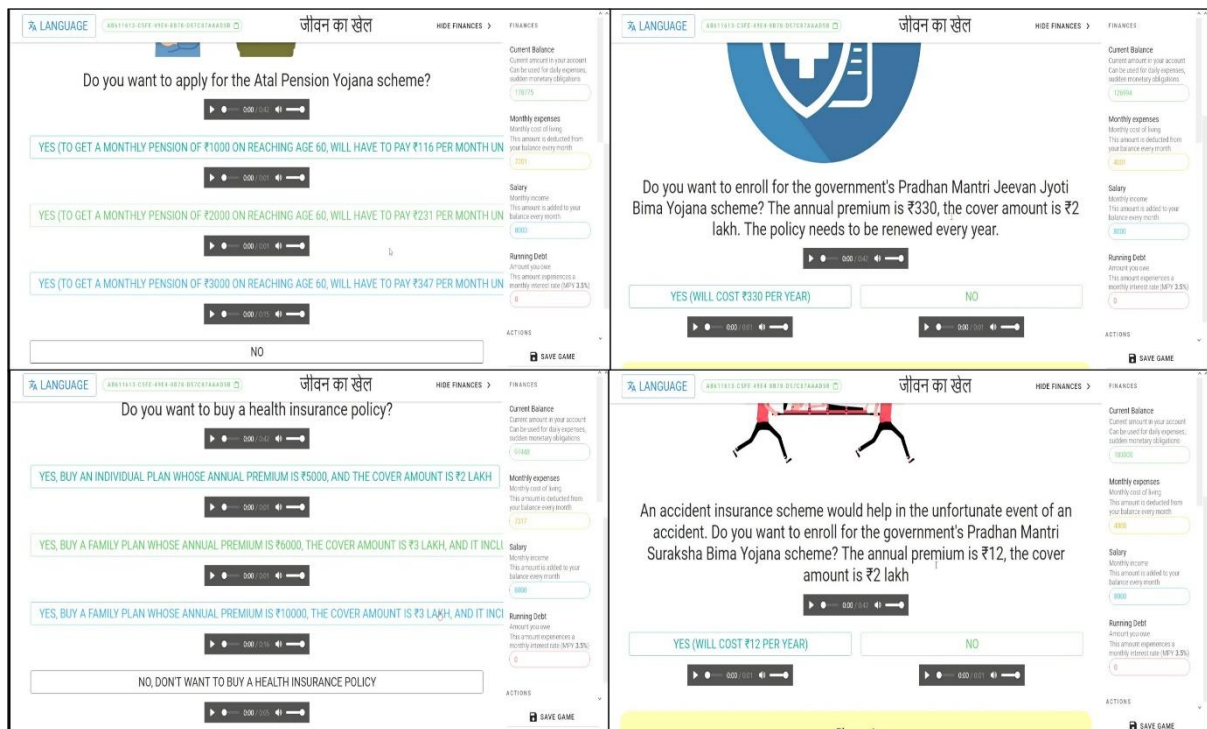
LANGUAGE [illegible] जीवन का खेल HIDE FINANCES >

FINANCES

Current Balance
Current amount in your account Can be used for daily expenses, sudden monetary obligations
176775

Monthly expenses
Monthly cost of living
This amount is deducted from your balance every month
7301

Salary
Monthly income
This amount is added to your balance every month
8000

Running Debt
Amount you owe
This amount experiences a monthly interest rate (MPY 3.5%)
0

ACTIONS
SAVE GAME

Do you want to apply for the Atal Pension Yojana scheme?

0:00 / 0:42

YES (TO GET A MONTHLY PENSION OF ₹1000 ON REACHING AGE 60, WILL HAVE TO PAY ₹116 PER MONTH UN

0:00 / 0:01

YES (TO GET A MONTHLY PENSION OF ₹2000 ON REACHING AGE 60, WILL HAVE TO PAY ₹231 PER MONTH UN

0:00 / 0:01

YES (TO GET A MONTHLY PENSION OF ₹3000 ON REACHING AGE 60, WILL HAVE TO PAY ₹347 PER MONTH UN

0:00 / 0:15

NO

LANGUAGE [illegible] जीवन का खेल HIDE FINANCES >

FINANCES

Current Balance
Current amount in your account Can be used for daily expenses, sudden monetary obligations
126894

Monthly expenses
Monthly cost of living
This amount is deducted from your balance every month
4001

Salary
Monthly income
This amount is added to your balance every month
8000

Running Debt
Amount you owe
This amount experiences a monthly interest rate (MPY 3.5%)
0

ACTIONS
SAVE GAME

Do you want to enroll for the government's Pradhan Mantri Jeevan Jyoti Bima Yojana scheme? The annual premium is ₹330, the cover amount is ₹2 lakh. The policy needs to be renewed every year.

0:00 / 0:47

YES (WILL COST ₹330 PER YEAR)

NO

0:00 / 0:01

0:00 / 0:01

LANGUAGE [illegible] जीवन का खेल HIDE FINANCES >

FINANCES

Current Balance
Current amount in your account Can be used for daily expenses, sudden monetary obligations
57448

Monthly expenses
Monthly cost of living
This amount is deducted from your balance every month
7257

Salary
Monthly income
This amount is added to your balance every month
6000

Running Debt
Amount you owe
This amount experiences a monthly interest rate (MPY 3.5%)
0

ACTIONS
SAVE GAME

Do you want to buy a health insurance policy?

0:00 / 0:40

YES, BUY AN INDIVIDUAL PLAN WHOSE ANNUAL PREMIUM IS ₹5000, AND THE COVER AMOUNT IS ₹2 LAKH

0:00 / 0:01

YES, BUY A FAMILY PLAN WHOSE ANNUAL PREMIUM IS ₹6000, THE COVER AMOUNT IS ₹3 LAKH, AND IT INCL

0:00 / 0:03

YES, BUY A FAMILY PLAN WHOSE ANNUAL PREMIUM IS ₹10000, THE COVER AMOUNT IS ₹3 LAKH, AND IT INCL

0:00 / 0:16

NO, DON'T WANT TO BUY A HEALTH INSURANCE POLICY

0:00 / 0:05

LANGUAGE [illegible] जीवन का खेल HIDE FINANCES >

FINANCES

Current Balance
Current amount in your account Can be used for daily expenses, sudden monetary obligations
183935

Monthly expenses
Monthly cost of living
This amount is deducted from your balance every month
4000

Salary
Monthly income
This amount is added to your balance every month
8900

Running Debt
Amount you owe
This amount experiences a monthly interest rate (MPY 3.5%)
0

ACTIONS
SAVE GAME

An accident insurance scheme would help in the unfortunate event of an accident. Do you want to enroll for the government's Pradhan Mantri Suraksha Bima Yojana scheme? The annual premium is ₹12, the cover amount is ₹2 lakh

0:00 / 0:42

YES (WILL COST ₹12 PER YEAR)

NO

0:00 / 0:01

0:00 / 0:01